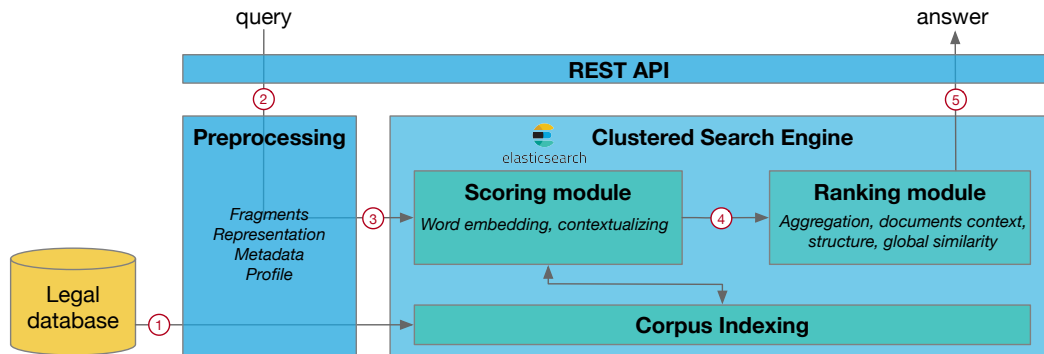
query

answer

REST API

2

5

Preprocessing

elasticsearch

Clustered Search Engine

Scoring module

Ranking module

Fragments
Representation
Metadata
Profile

3

Word embedding, contextualizing

4

Aggregation, documents context, structure, global similarity

Legal database

1

Corpus Indexing